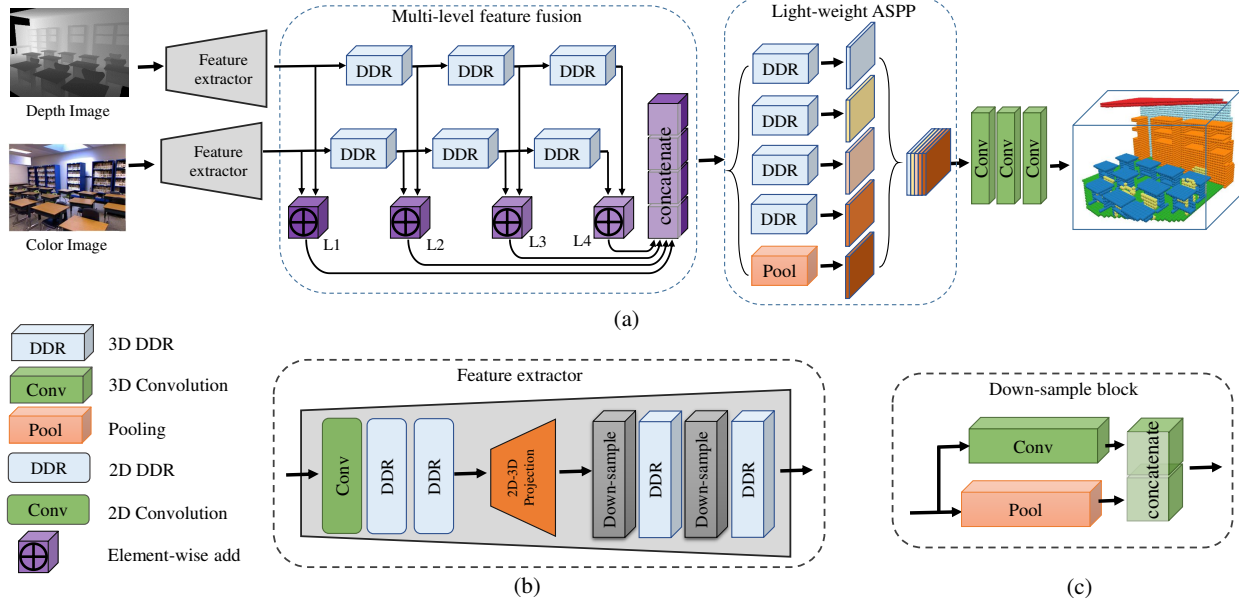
Depth Image

Color Image

Feature extractor

Feature extractor

Multi-level feature fusion

DDR DDR DDR

DDR DDR DDR

L1 L2 L3 L4

concatenate

Light-weight ASPP

DDR

DDR

DDR

DDR

Pool

Conv Conv Conv

(a)

DDR 3D DDR

Conv 3D Convolution

Pool Pooling

DDR 2D DDR

Conv 2D Convolution

Element-wise add

Feature extractor

Conv DDR DDR 2D-3D Projection Down-sample DDR Down-sample DDR

(b)

Down-sample block

Conv

Pool

concatenate

(c)